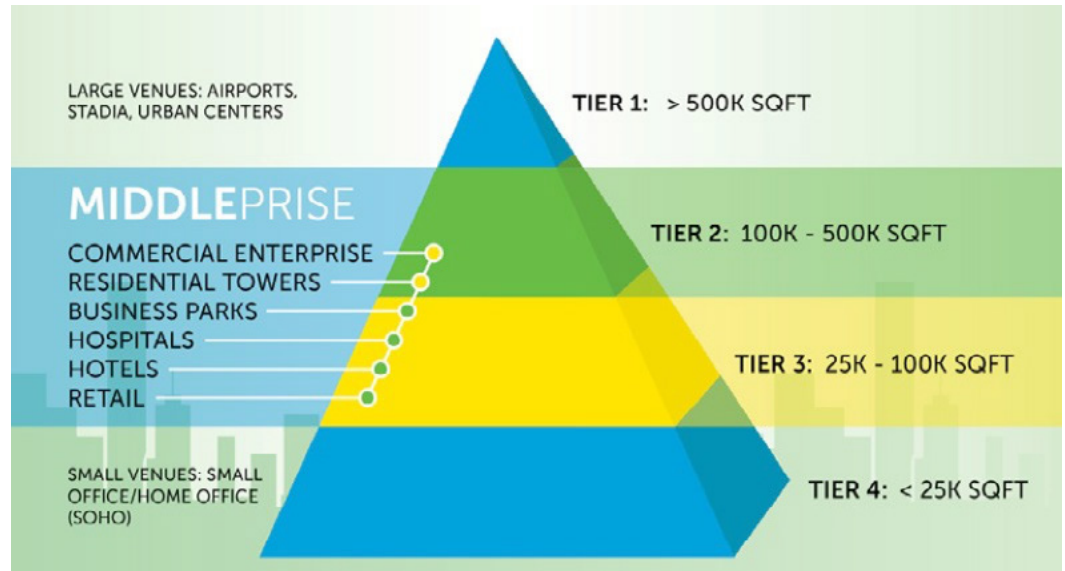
LARGE VENUES: AIRPORTS, STADIA, URBAN CENTERS

TIER 1: > 500K SQFT

MIDDLEPRISE

COMMERCIAL ENTERPRISE
RESIDENTIAL TOWERS
BUSINESS PARKS
HOSPITALS
HOTELS
RETAIL

TIER 2: 100K - 500K SQFT

TIER 3: 25K - 100K SQFT

SMALL VENUES: SMALL OFFICE/HOME OFFICE (SOHO)

TIER 4: < 25K SQFT